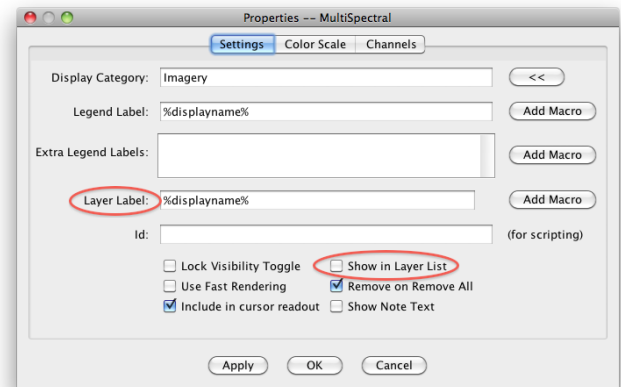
Properties -- MultiSpectral

Settings | Color Scale | Channels

Display Category: Imagery <<

Legend Label: %displayname% Add Macro

Extra Legend Labels: Add Macro

Layer Label: %displayname% Add Macro

Id: (for scripting)

Lock Visibility Toggle
Show in Layer List
Use Fast Rendering
Remove on Remove All
Include in cursor readout
Show Note Text

Apply OK Cancel